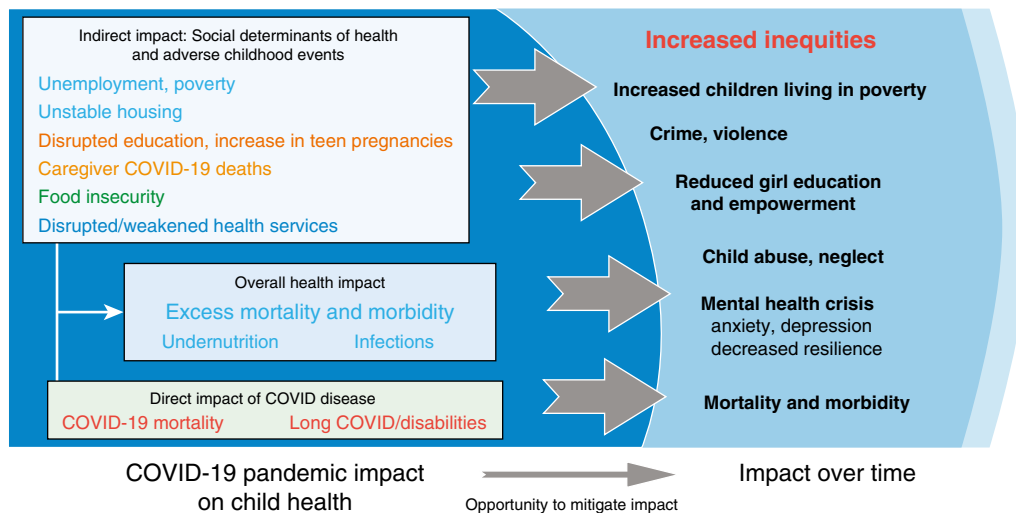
Indirect impact: Social determinants of health and adverse childhood events

Unemployment, poverty

Unstable housing

Disrupted education, increase in teen pregnancies

Caregiver COVID-19 deaths

Food insecurity

Disrupted/weakened health services

Overall health impact

Excess mortality and morbidity

Undernutrition

Infections

Direct impact of COVID disease

COVID-19 mortality

Long COVID/disabilities

Increased inequities

Increased children living in poverty

Crime, violence

Reduced girl education and empowerment

Child abuse, neglect

Mental health crisis
anxiety, depression
decreased resilience

Mortality and morbidity

COVID-19 pandemic impact on child health

Opportunity to mitigate impact

Impact over time